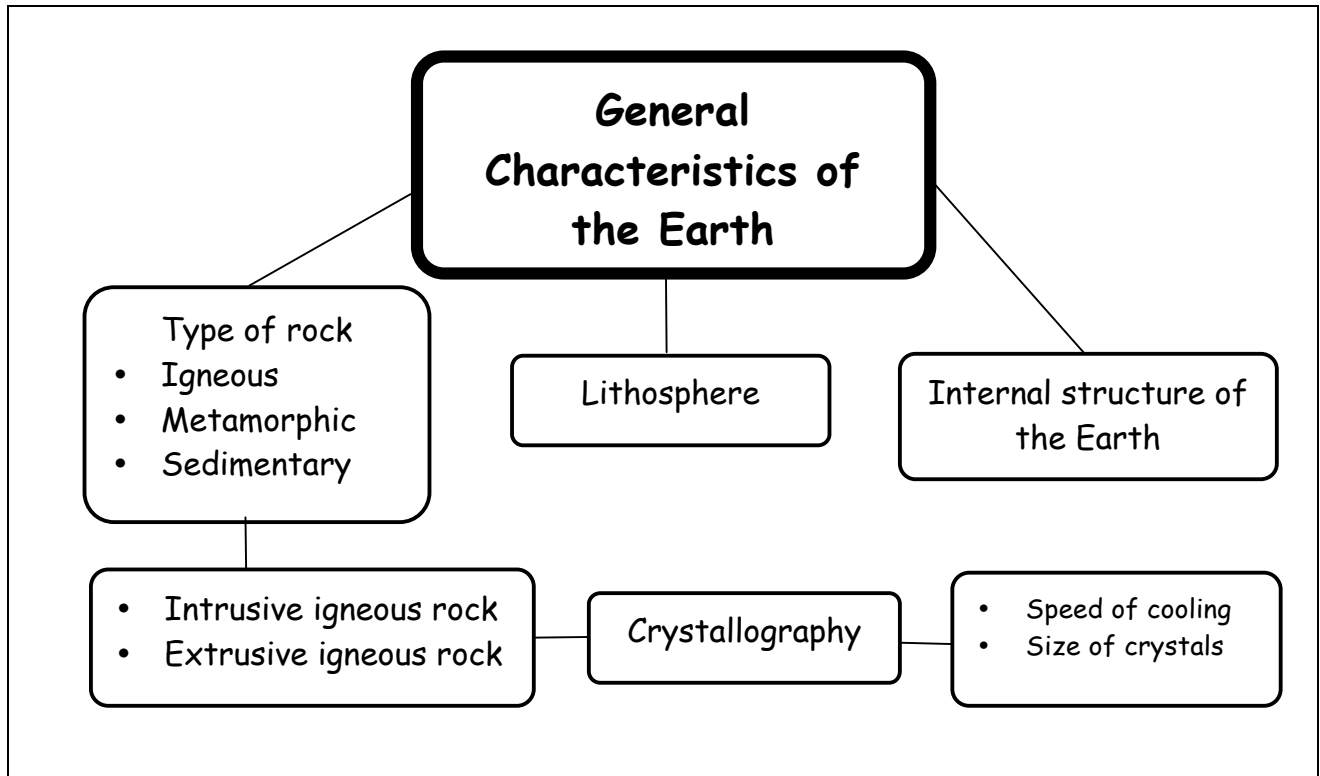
General Characteristics of the Earth

Type of rock
- Igneous
- Metamorphic
- Sedimentary

Lithosphere

Internal structure of the Earth

- Intrusive igneous rock
- Extrusive igneous rock

Crystallography

- Speed of cooling
- Size of crystals